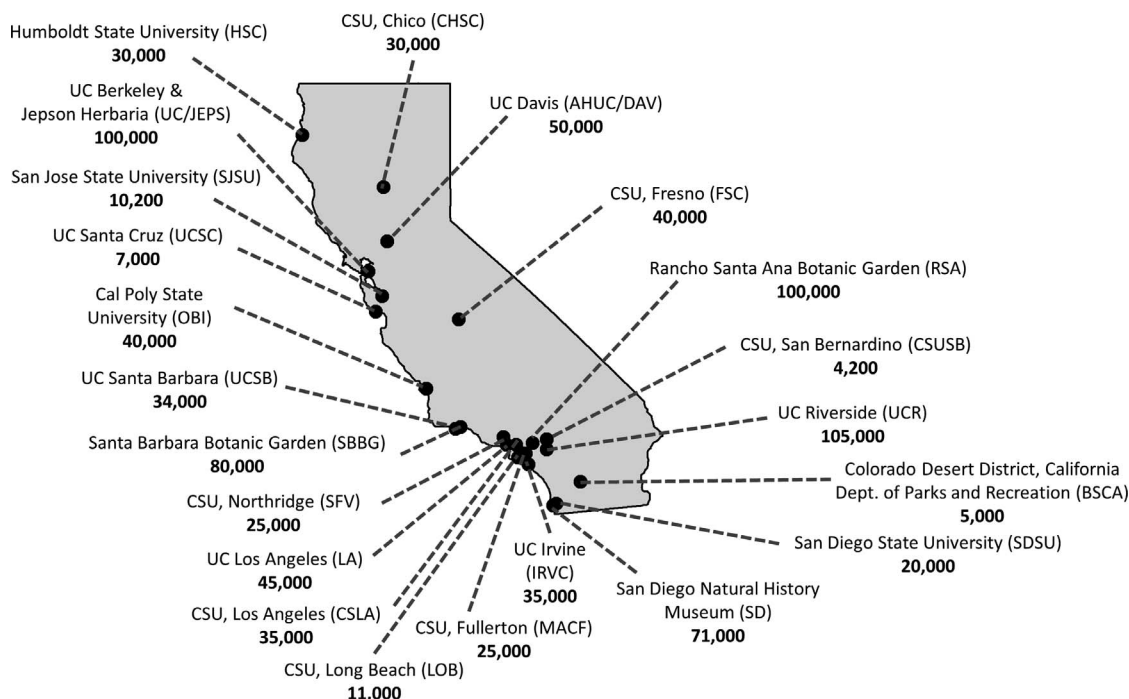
Humboldt State University (HSC)
**30,000**

CSU, Chico (CHSC)
**30,000**

UC Berkeley & Jepson Herbaria (UC/JEPS)
**100,000**

UC Davis (AHUC/DAV)
**50,000**

San Jose State University (SJSU)
**10,200**

CSU, Fresno (FSC)
**40,000**

UC Santa Cruz (UCSC)
**7,000**

Rancho Santa Ana Botanic Garden (RSA)
**100,000**

Cal Poly State University (OBI)
**40,000**

CSU, San Bernardino (CSUSB)
**4,200**

UC Santa Barbara (UCSB)
**34,000**

UC Riverside (UCR)
**105,000**

Santa Barbara Botanic Garden (SBBG)
**80,000**

Colorado Desert District, California Dept. of Parks and Recreation (BSCA)
**5,000**

CSU, Northridge (SFV)
**25,000**

San Diego State University (SDSU)
**20,000**

UC Los Angeles (LA)
**45,000**

UC Irvine (IRVC)
**35,000**

San Diego Natural History Museum (SD)
**71,000**

CSU, Los Angeles (CSLA)
**35,000**

CSU, Fullerton (MACF)
**25,000**

CSU, Long Beach (LOB)
**11,000**